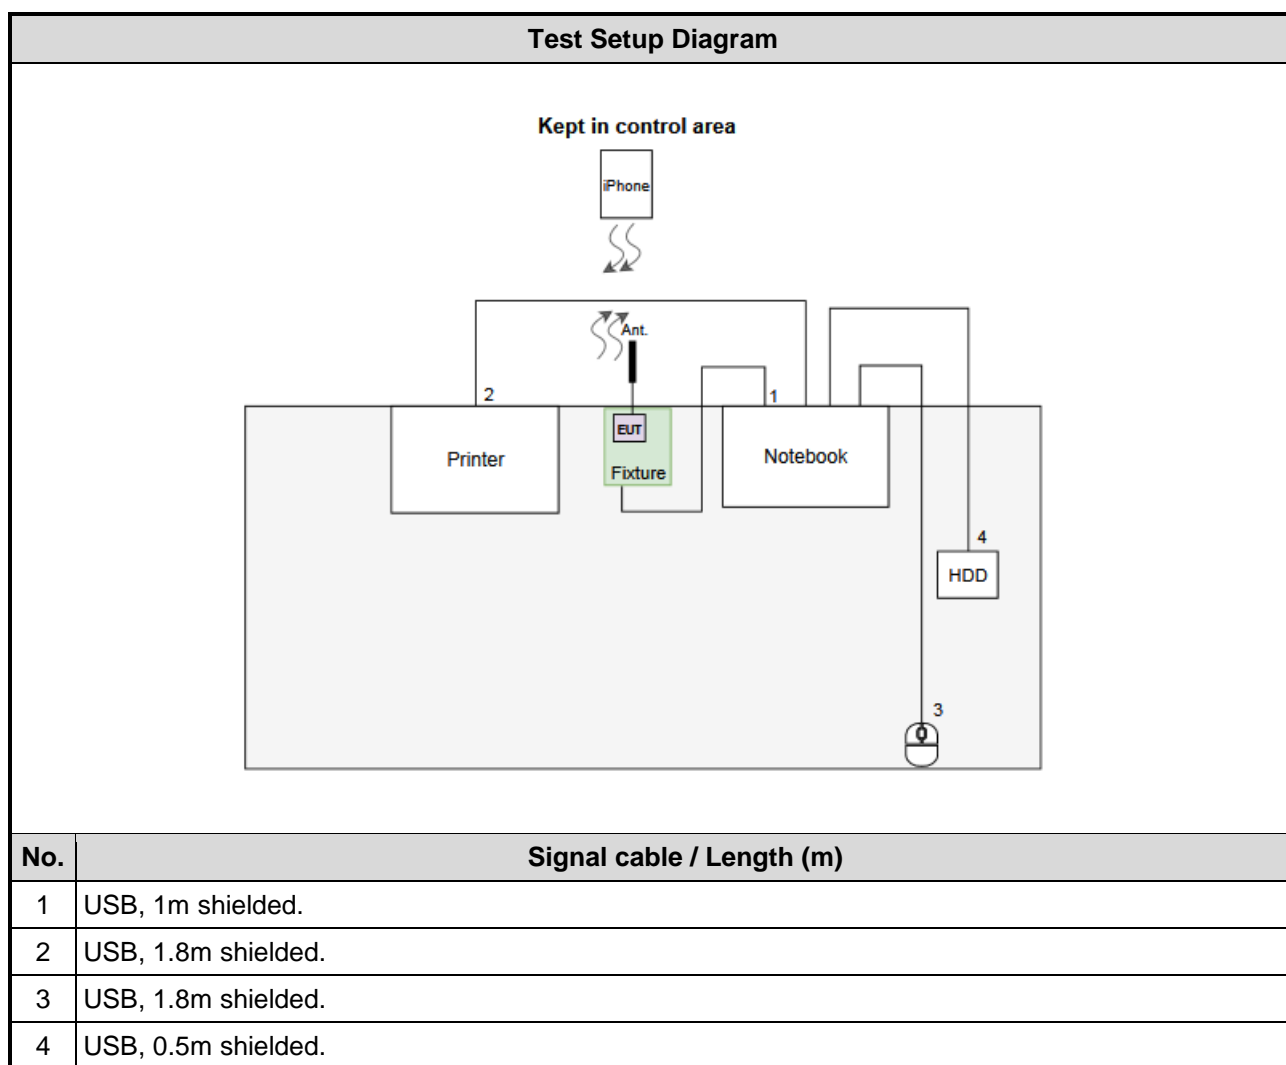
Test Setup Diagram

Kept in control area

iPhone

Ant.

2

1

EUT

Printer

Fixture

Notebook

4

HDD

3

| No. | Signal cable / Length (m) |
|---|---|
| 1 | USB, 1m shielded. |
| 2 | USB, 1.8m shielded. |
| 3 | USB, 1.8m shielded. |
| 4 | USB, 0.5m shielded. |